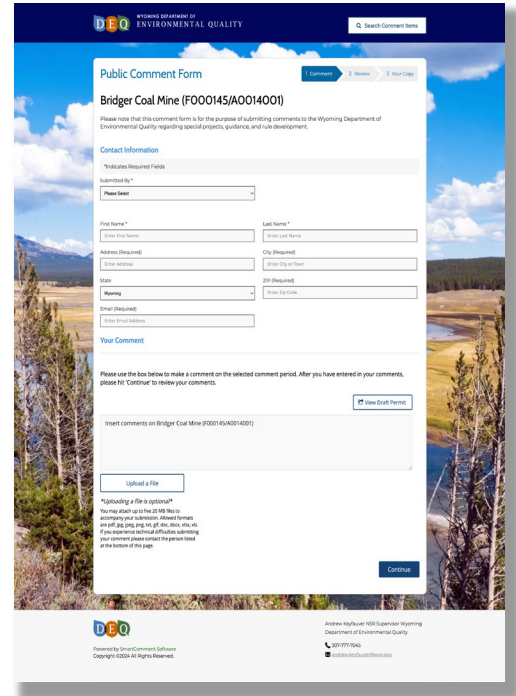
DEQ WYOMING DEPARTMENT OF ENVIRONMENTAL QUALITY

Search Comment Items

Public Comment Form

1 Comment 2 Review 3 Your Copy

Bridger Coal Mine (F000145/A0014001)

Please note that this comment form is for the purpose of submitting comments to the Wyoming Department of Environmental Quality regarding special projects, guidance, and rule development.

Contact Information

*Indicates Required Fields

Submitted By *

Please Select

First Name *

Enter First Name

Last Name *

Enter Last Name

Address (Required)

Enter Address

City (Required)

Enter City or Town

State

Wyoming

ZIP (Required)

Enter Zip Code

Email (Required)

Enter Email Address

Your Comment

Please use the box below to make a comment on the selected comment period. After you have entered in your comments, please hit 'Continue' to review your comments.

View Draft Permit

Insert comments on Bridger Coal Mine (F000145/A0014001)

Upload a File

*Uploading a file is optional*

You may attach up to five 20 MB files to accompany your submission. Allowed formats are pdf, jpg, jpeg, png, txt, gif, doc, docx, xlsx, xls. If you experience technical difficulties submitting your comment please contact the person listed at the bottom of this page.

Continue

DEQ

Powered by SmartComment Software
Copyright ©2024 All Rights Reserved.

Andrew Keyfauver NSR Supervisor Wyoming Department of Environmental Quality

307-777-7040

andrew.keyfauver@wyo.gov